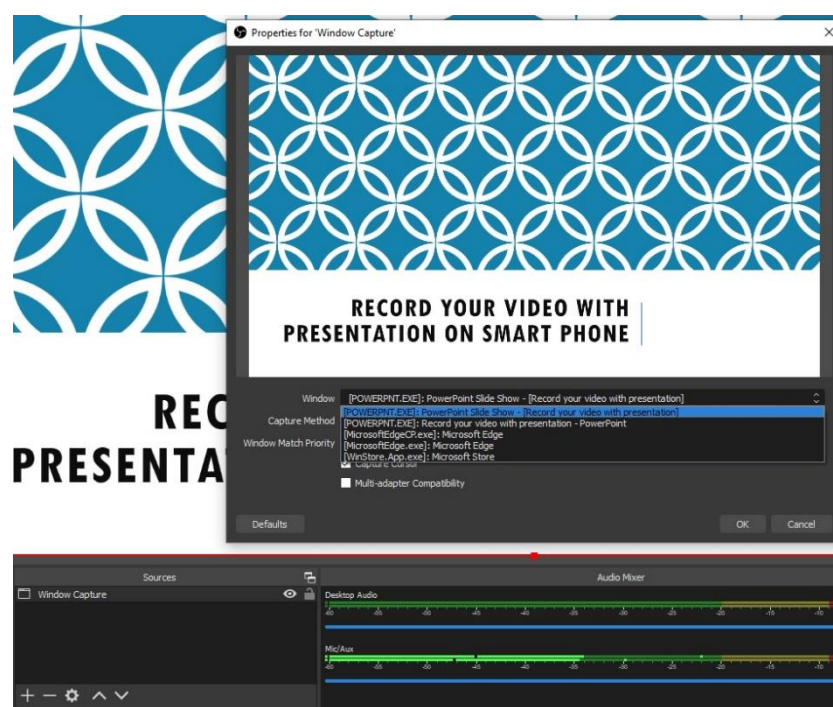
REC
PRESENTA

Properties for 'Window Capture'

RECORD YOUR VIDEO WITH PRESENTATION ON SMART PHONE

Window [POWERPNT.EXE]: PowerPoint Slide Show - [Record your video with presentation]
Capture Method
Window Match Priority
[POWERPNT.EXE]: PowerPoint Slide Show - [Record your video with presentation]
[POWERPNT.EXE]: Record your video with presentation - PowerPoint
[MicrosoftEdgeCP.exe]: Microsoft Edge
[MicrosoftEdge.exe]: Microsoft Edge
[WinStore.App.exe]: Microsoft Store
Capture Cursor
Multi-adapter Compatibility

Defaults
OK
Cancel

Sources
Window Capture

Audio Mixer
Desktop Audio
-60 -55 -50 -45 -40 -35 -30 -25 -20 -15 -10
Mic/Aux
-60 -55 -50 -45 -40 -35 -30 -25 -20 -15 -10